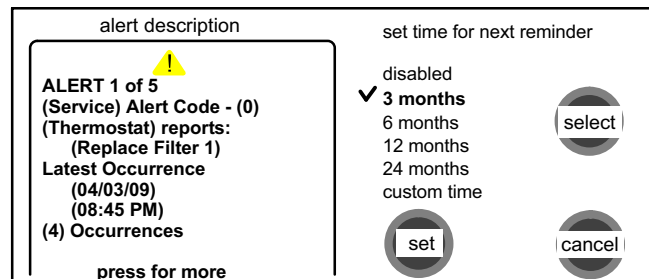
alert description

!

ALERT 1 of 5
(Service) Alert Code - (0)
(Thermostat) reports:
(Replace Filter 1)
Latest Occurrence
(04/03/09)
(08:45 PM)
(4) Occurrences

press for more

set time for next reminder

disabled
✔ 3 months
6 months
12 months
24 months
custom time

select

set

cancel